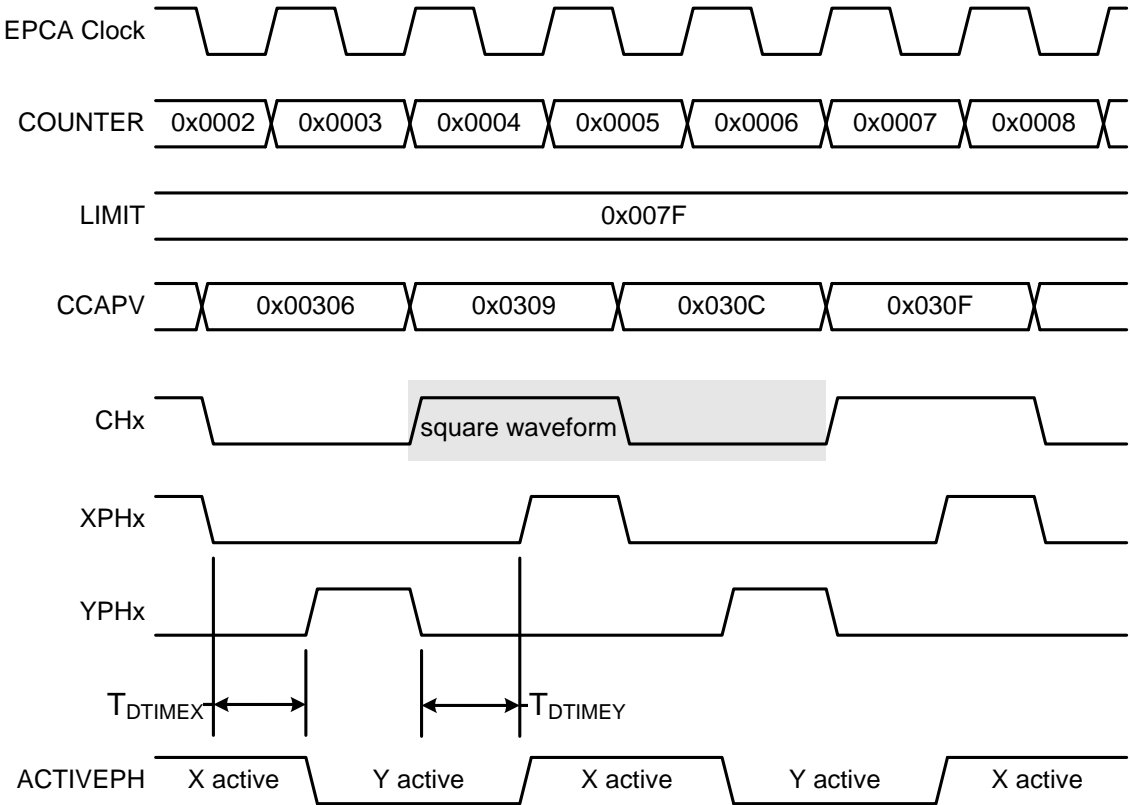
EPCA Clock

COUNTER 0x0002 0x0003 0x0004 0x0005 0x0006 0x0007 0x0008

LIMIT 0x007F

CCAPV 0x00306 0x0309 0x030C 0x030F

CHx square waveform

XPHx

YPHx

$T_{DTIMEX}$ $T_{DTIMEY}$

ACTIVEPH X active Y active X active Y active X active